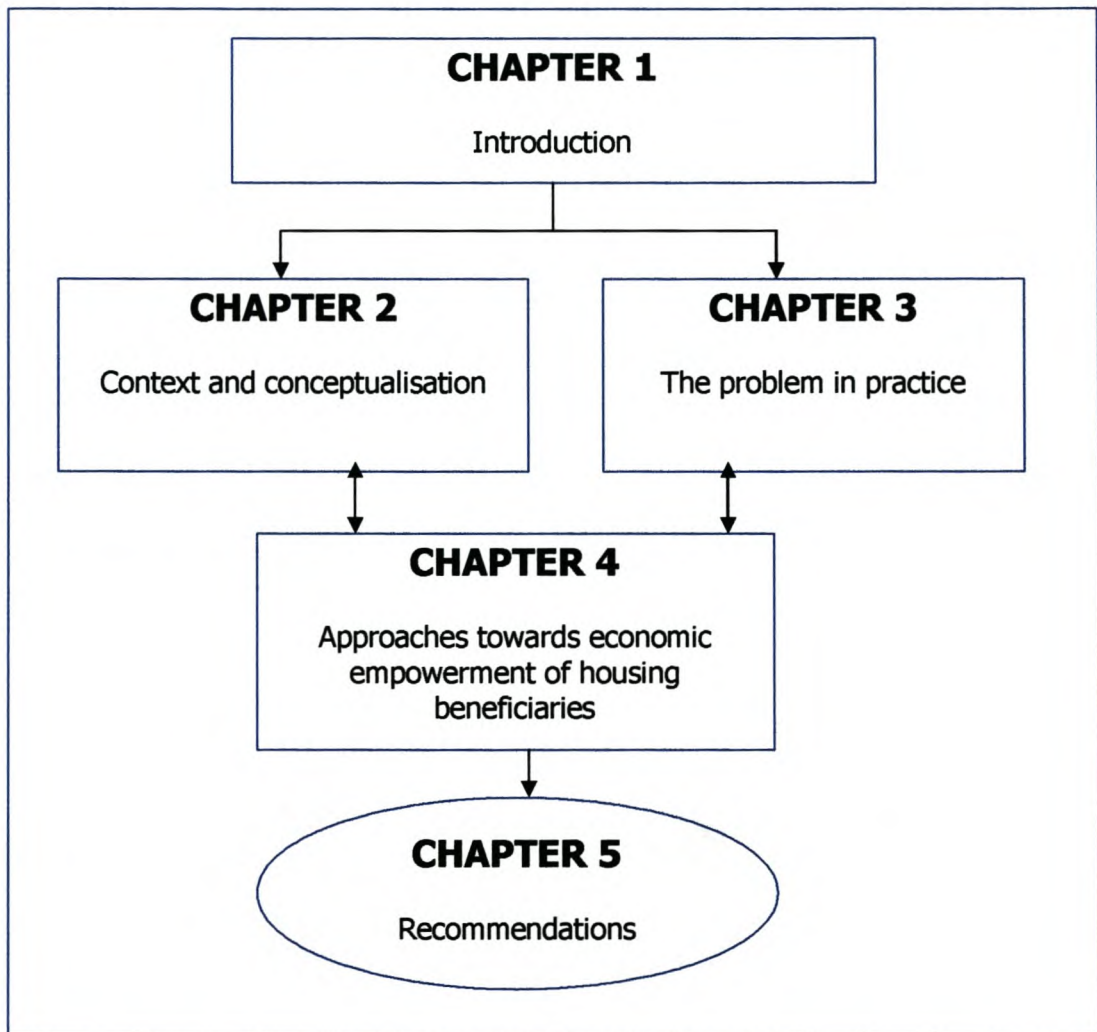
CHAPTER 1

Introduction

CHAPTER 2

Context and conceptualisation

CHAPTER 3

The problem in practice

CHAPTER 4

Approaches towards economic empowerment of housing beneficiaries

CHAPTER 5

Recommendations